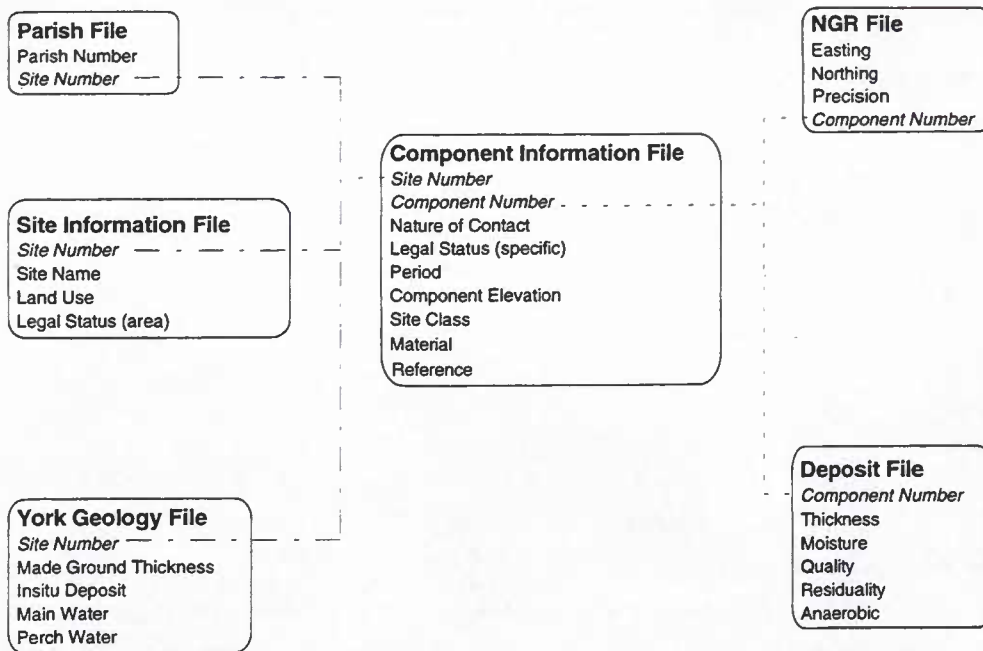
Parish File
Parish Number
Site Number

NGR File
Easting
Northing
Precision
Component Number

Component Information File
Site Number
Component Number
Nature of Contact
Legal Status (specific)
Period
Component Elevation
Site Class
Material
Reference

Site Information File
Site Number
Site Name
Land Use
Legal Status (area)

Deposit File
Component Number
Thickness
Moisture
Quality
Residuality
Anaerobic

York Geology File
Site Number
Made Ground Thickness
Insitu Deposit
Main Water
Perch Water